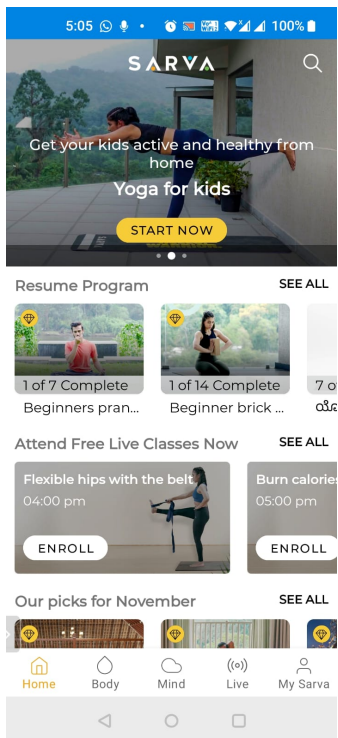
5:05
100%

SARVA

Get your kids active and healthy from home
Yoga for kids
START NOW

Resume Program
SEE ALL

1 of 7 Complete
Beginners pran...

1 of 14 Complete
Beginner brick ...

7 o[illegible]
ಯ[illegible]

Attend Free Live Classes Now
SEE ALL

Flexible hips with the belt
04:00 pm
ENROLL

Burn calories
05:00 pm
ENROLL

Our picks for November
SEE ALL

Home
Body
Mind
Live
My Sarva